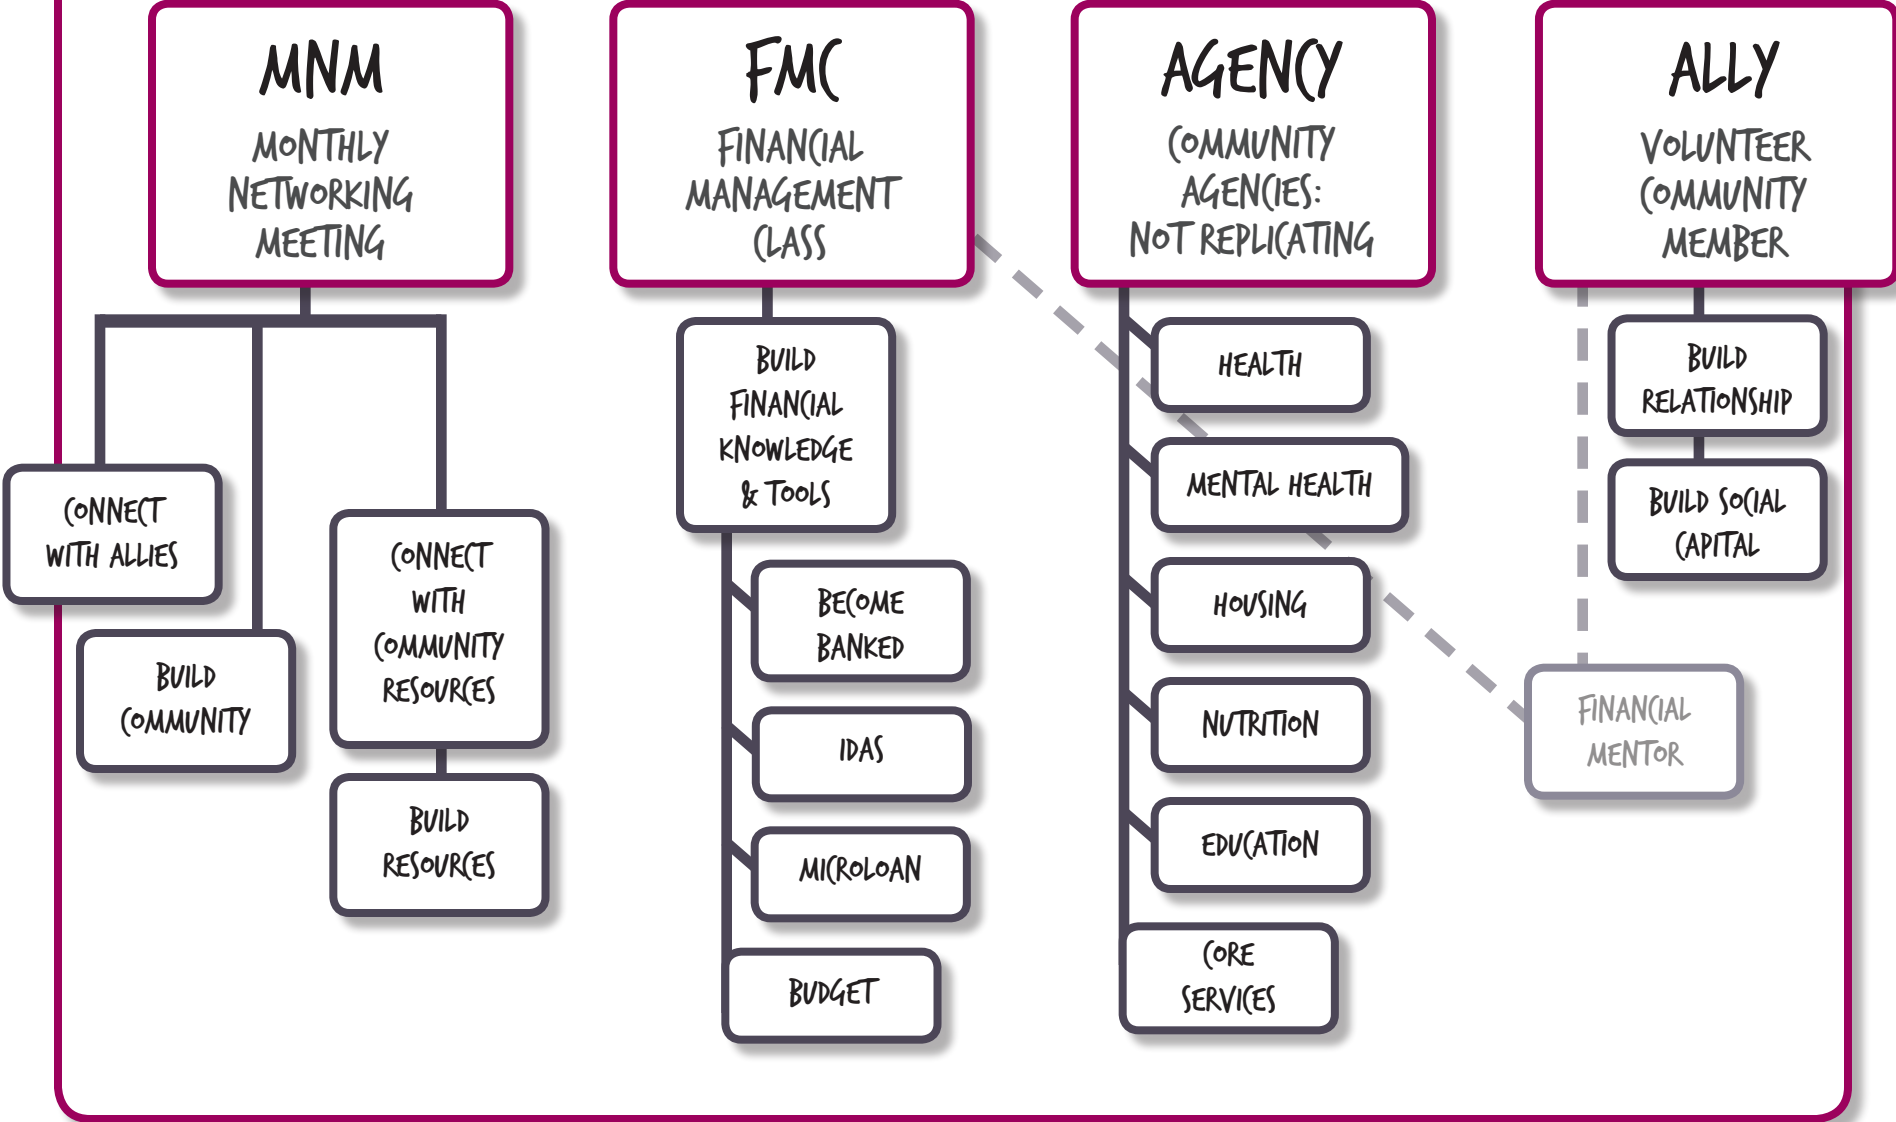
MNM
MONTHLY NETWORKING MEETING

FMC
FINANCIAL MANAGEMENT CLASS

AGENCY
COMMUNITY AGENCIES: NOT REPLICATING

ALLY
VOLUNTEER COMMUNITY MEMBER

CONNECT WITH ALLIES

BUILD COMMUNITY

CONNECT WITH COMMUNITY RESOURCES

BUILD RESOURCES

BUILD FINANCIAL KNOWLEDGE & TOOLS

BECOME BANKED

IDAS

MICROLOAN

BUDGET

HEALTH

MENTAL HEALTH

HOUSING

NUTRITION

EDUCATION

CORE SERVICES

BUILD RELATIONSHIP

BUILD SOCIAL CAPITAL

FINANCIAL MENTOR